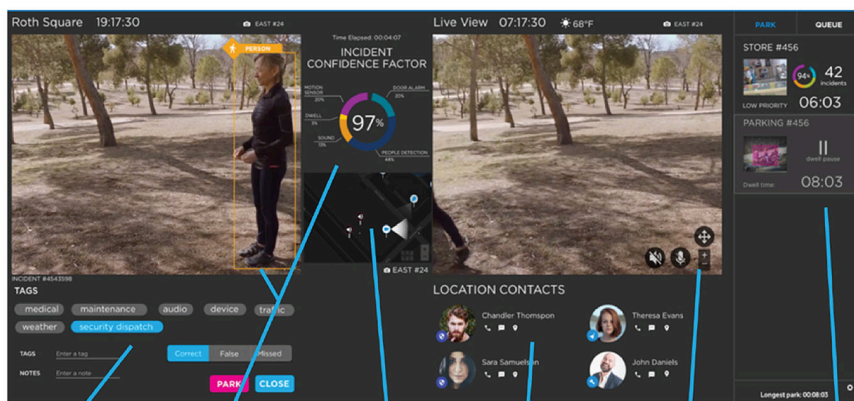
Roth Square 19:17:30

EAST #24

PERSON

Time Elapsed: 00:04:07

INCIDENT CONFIDENCE FACTOR

MOTION SENSOR 20%

DOOR ALARM 20%

DWELL 3%

SOUND 13%

97%

PEOPLE DETECTION 44%

EAST #24

Live View 07:17:30 68°F

EAST #24

PARK QUEUE

STORE #456

94%

42 incidents

LOW PRIORITY

06:03

PARKING #456

dwell pause

Dwell time:

08:03

INCIDENT #4543598

TAGS

medical maintenance audio device traffic

weather security dispatch

TAGS Enter a tag

NOTES Enter a note

Correct False Missed

PARK CLOSE

LOCATION CONTACTS

Chandler Thompson

Theresa Evans

Sara Samuelson

John Daniels

Longest park: 00:08:03